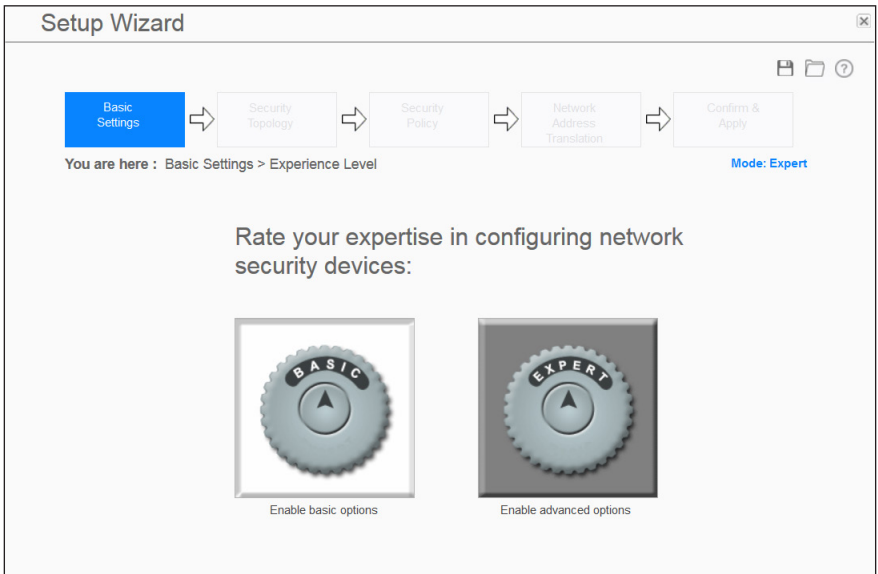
Setup Wizard

Basic Settings

Security Topology

Security Policy

Network Address Translation

Confirm & Apply

You are here : Basic Settings > Experience Level

Mode: Expert

Rate your expertise in configuring network security devices:

BASIC

Enable basic options

EXPERT

Enable advanced options